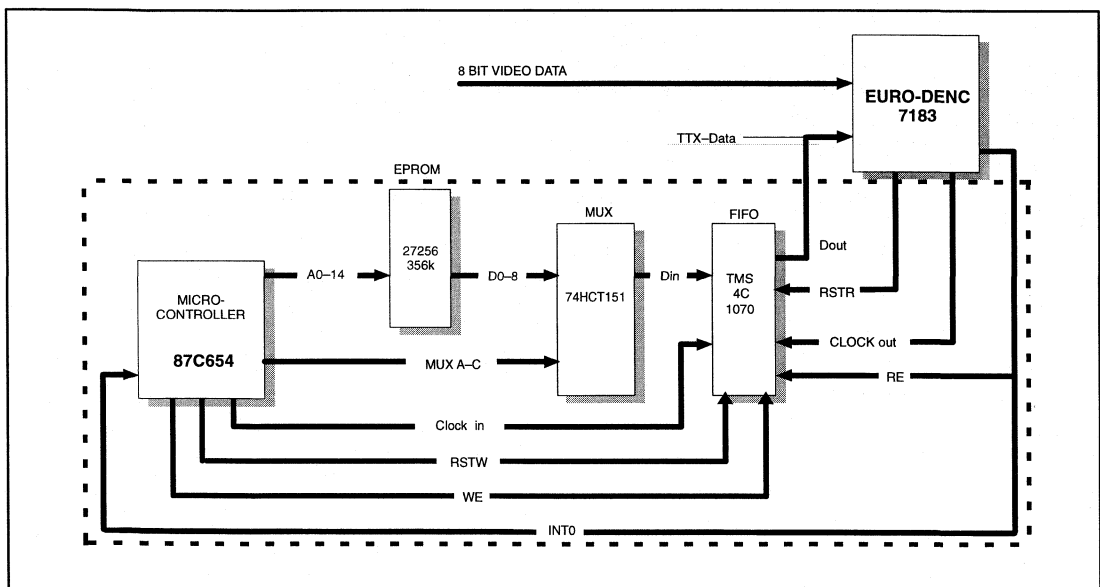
8 BIT VIDEO DATA

EURO-DENC
7183

TTX–Data

EPROM

27256
356k

MUX

74HCT151

FIFO

TMS
4C
1070

MICRO-
CONTROLLER

87C654

A0–14

D0–8

Din

Dout

RSTR

CLOCK out

RE

MUX A–C

Clock in

RSTW

WE

INT0